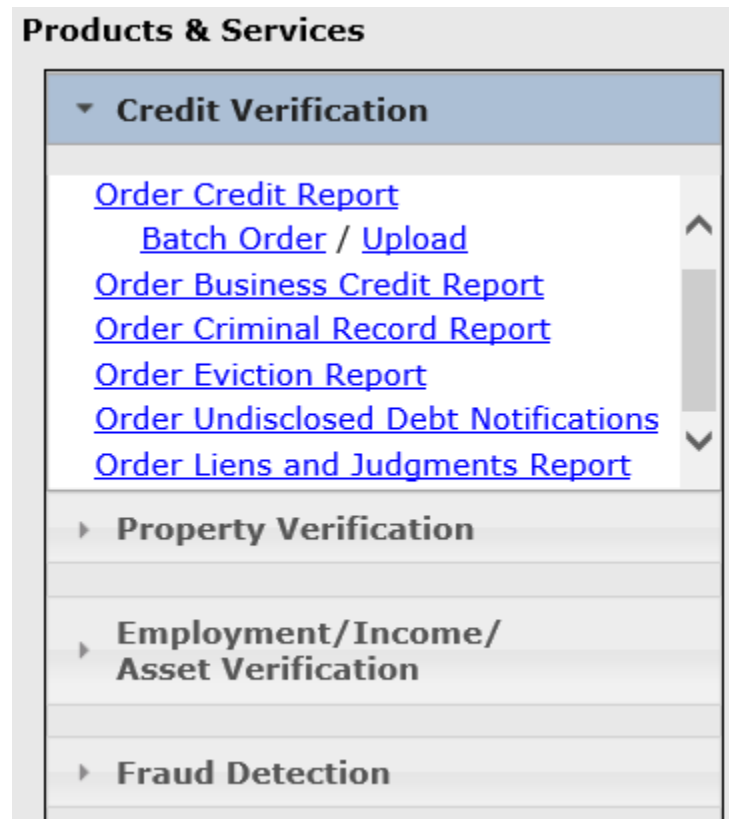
Products & Services

Credit Verification

Order Credit Report
Batch Order / Upload
Order Business Credit Report
Order Criminal Record Report
Order Eviction Report
Order Undisclosed Debt Notifications
Order Liens and Judgments Report

Property Verification

Employment/Income/
Asset Verification

Fraud Detection